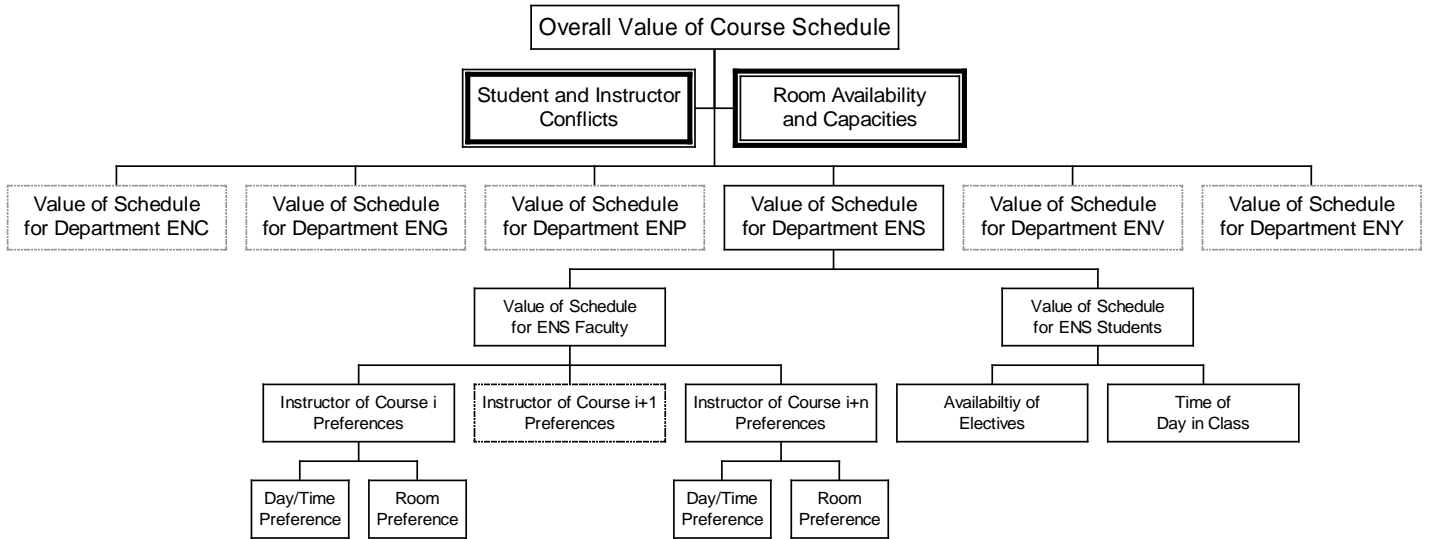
Overall Value of Course Schedule

Student and Instructor Conflicts

Room Availability and Capacities

Value of Schedule for Department ENC

Value of Schedule for Department ENG

Value of Schedule for Department ENP

Value of Schedule for Department ENS

Value of Schedule for Department ENV

Value of Schedule for Department ENY

Value of Schedule for ENS Faculty

Value of Schedule for ENS Students

Instructor of Course i Preferences

Instructor of Course i+1 Preferences

Instructor of Course i+n Preferences

Availabiltiy of Electives

Time of Day in Class

Day/Time Preference

Room Preference

Day/Time Preference

Room Preference